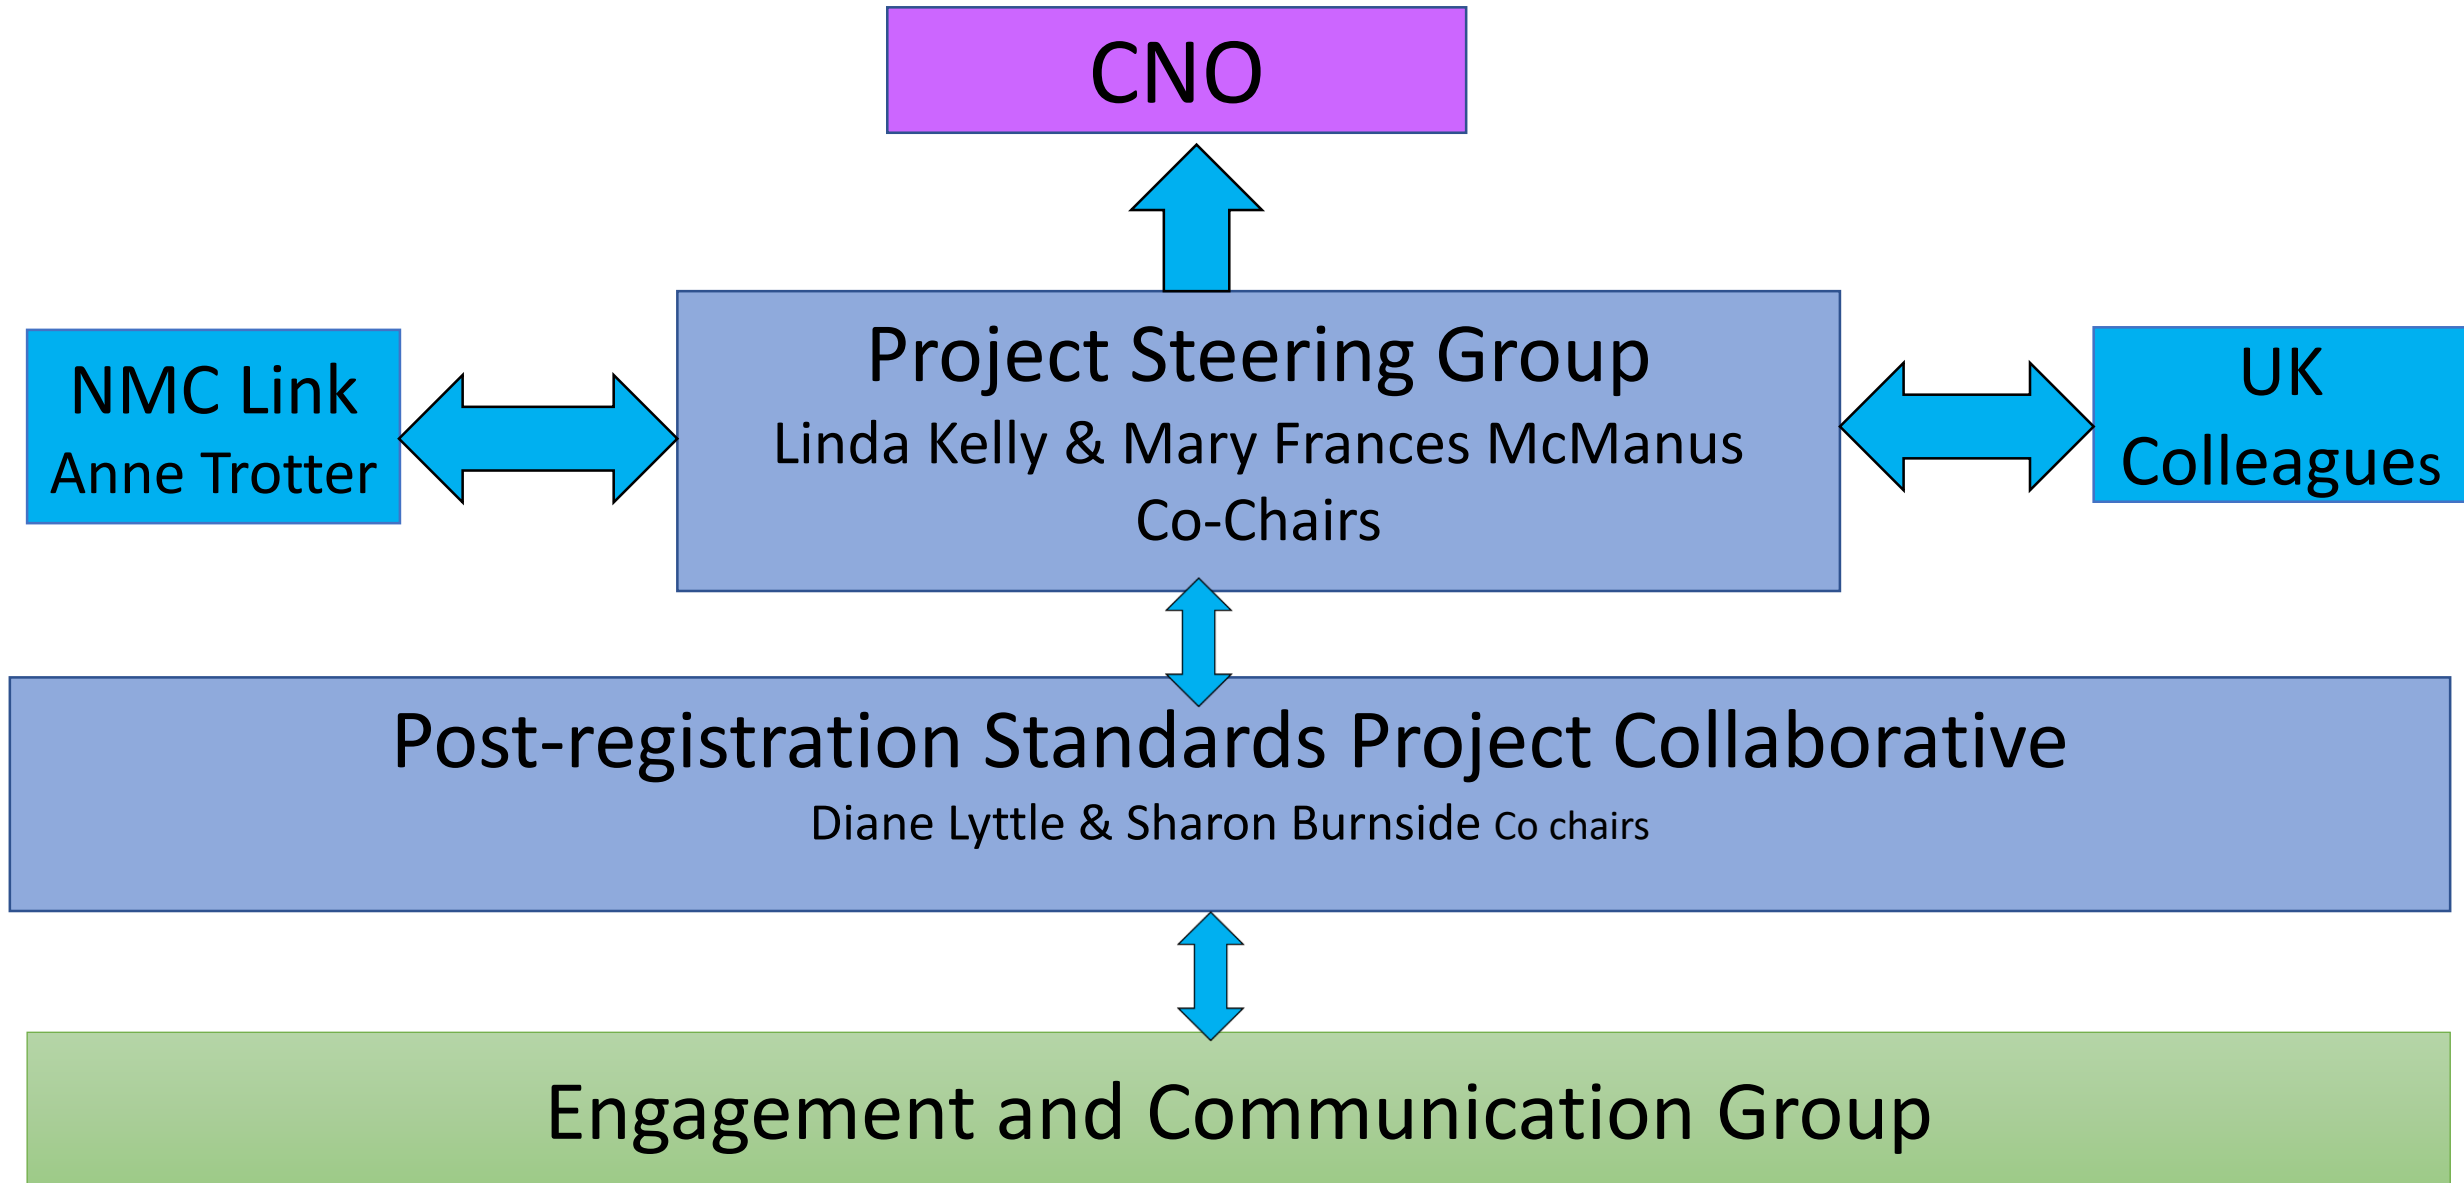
CNO

NMC Link
Anne Trotter

Project Steering Group
Linda Kelly & Mary Frances McManus
Co-Chairs

UK
Colleagues

Post-registration Standards Project Collaborative
Diane Lyttle & Sharon Burnside Co chairs

Engagement and Communication Group